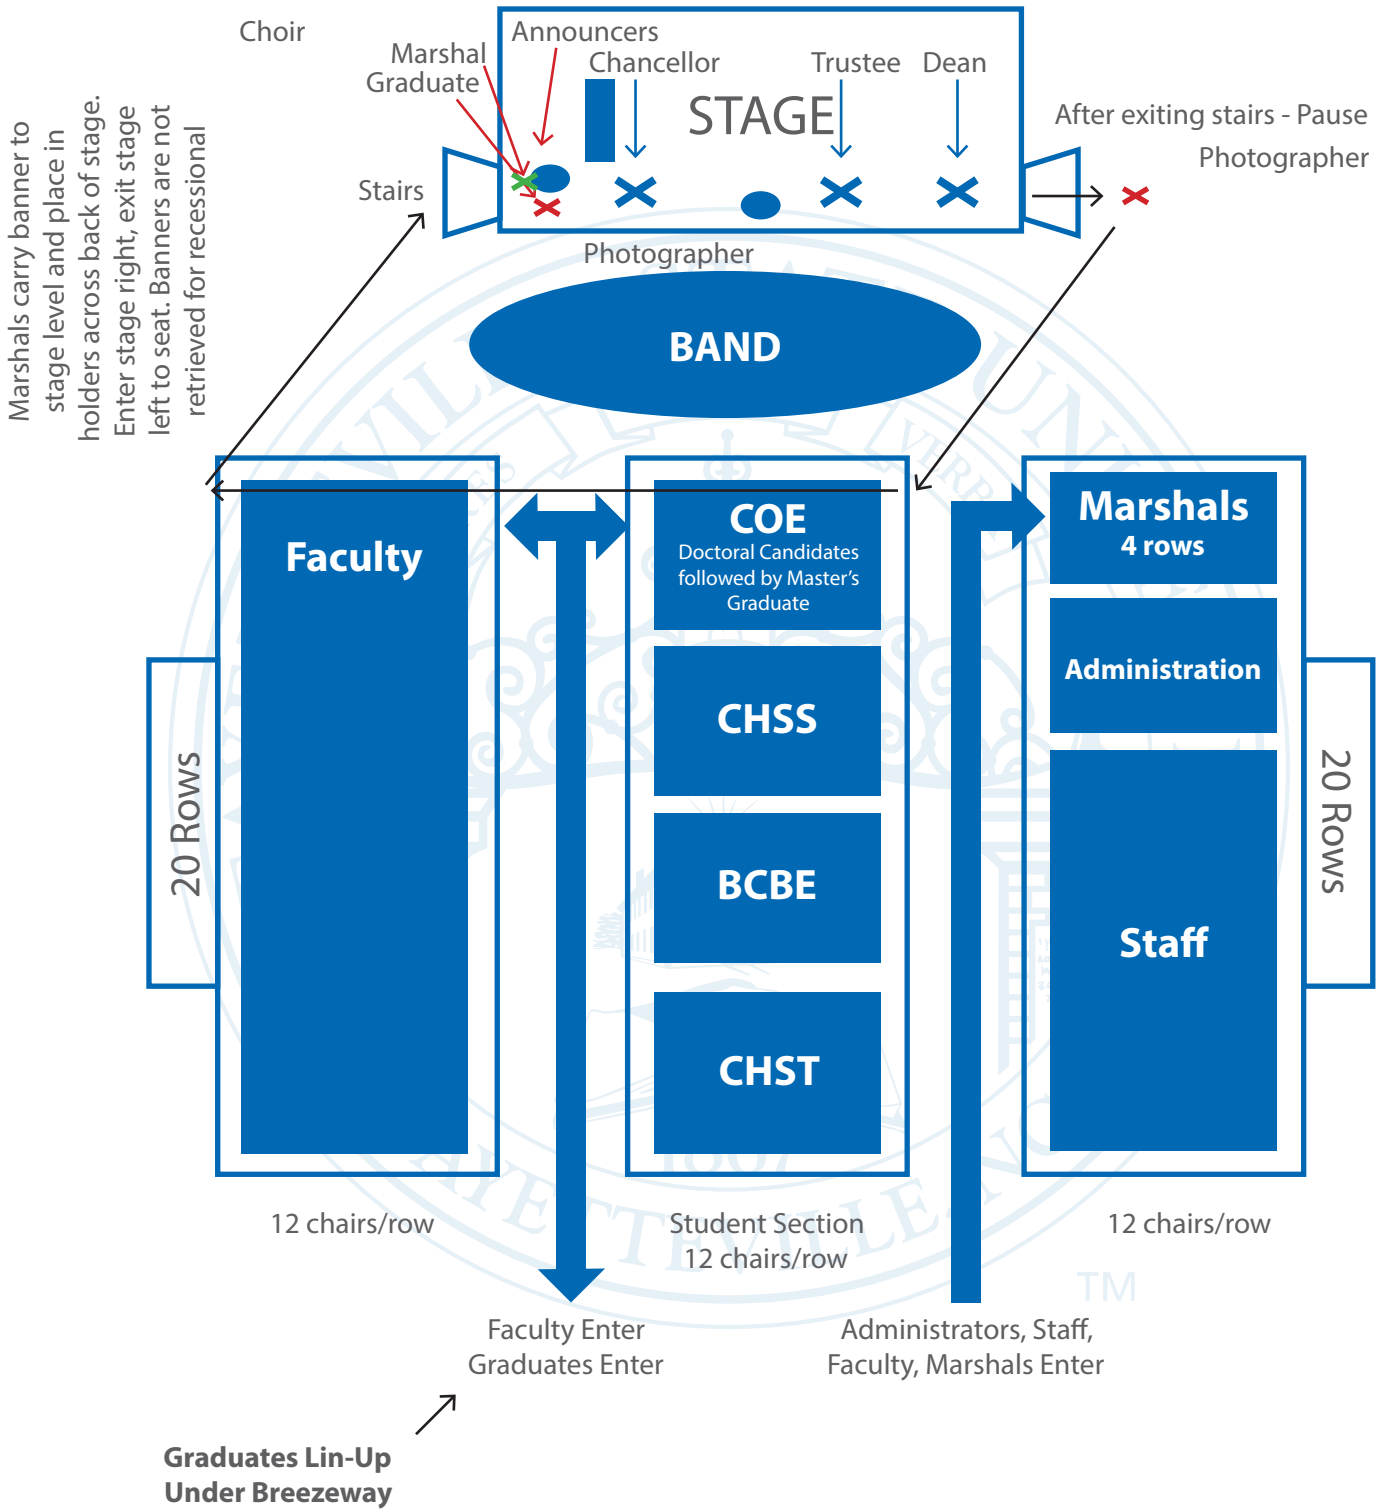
Choir

Marshal
Graduate

Announcers

Chancellor

Trustee

Dean

STAGE

After exiting stairs - Pause

Photographer

Stairs

Photographer

Marshals carry banner to stage level and place in holders across back of stage. Enter stage right, exit stage left to seat. Banners are not retrieved for recessional

BAND

Faculty

COE
Doctoral Candidates followed by Master's Graduate

CHSS

BCBE

CHST

Marshals
4 rows

Administration

Staff

20 Rows

20 Rows

12 chairs/row

Student Section
12 chairs/row

12 chairs/row

TM

Faculty Enter
Graduates Enter

Administrators, Staff, Faculty, Marshals Enter

Graduates Lin-Up
Under Breezeway